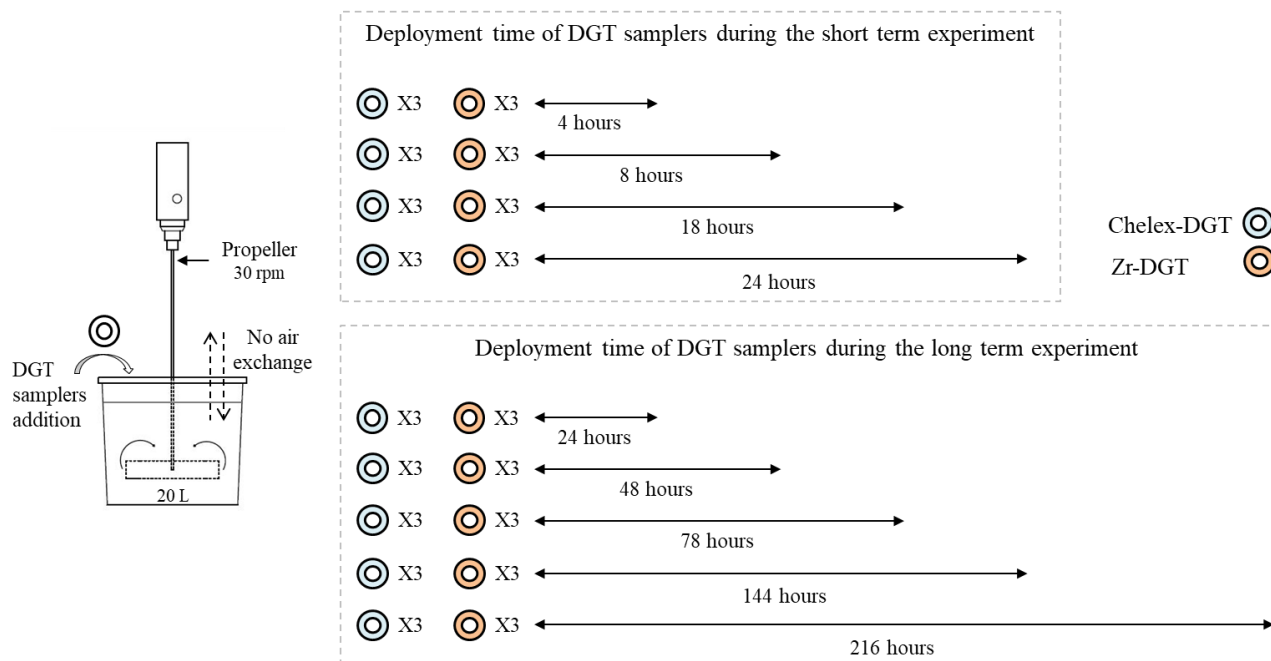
Propeller
30 rpm

DGT samplers addition

No air exchange

20 L

Deployment time of DGT samplers during the short term experiment

X3 X3 4 hours

X3 X3 8 hours

X3 X3 18 hours

X3 X3 24 hours

Chelex-DGT

Zr-DGT

Deployment time of DGT samplers during the long term experiment

X3 X3 24 hours

X3 X3 48 hours

X3 X3 78 hours

X3 X3 144 hours

X3 X3 216 hours